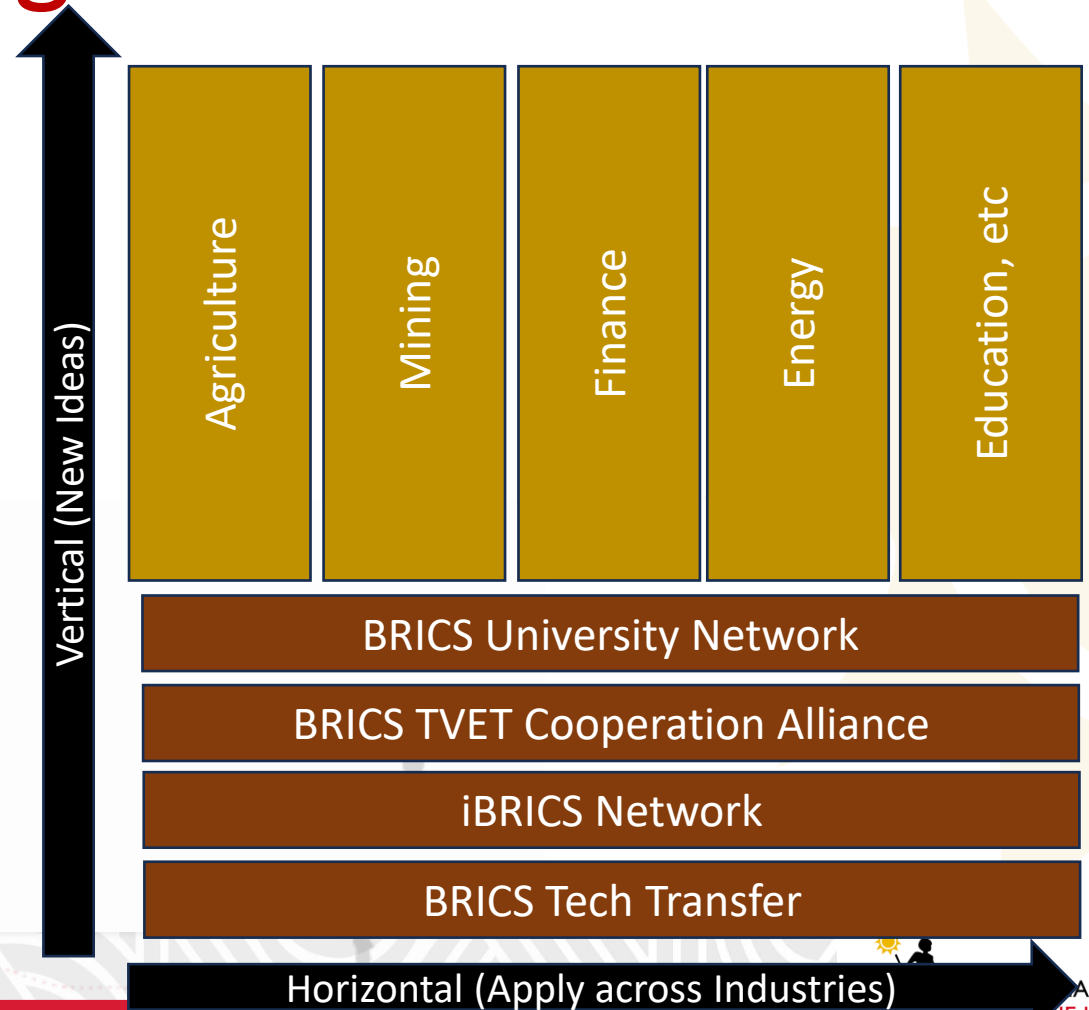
Vertical (New Ideas)

Agriculture

Mining

Finance

Energy

Education, etc

BRICS University Network

BRICS TVET Cooperation Alliance

iBRICS Network

BRICS Tech Transfer

Horizontal (Apply across Industries)